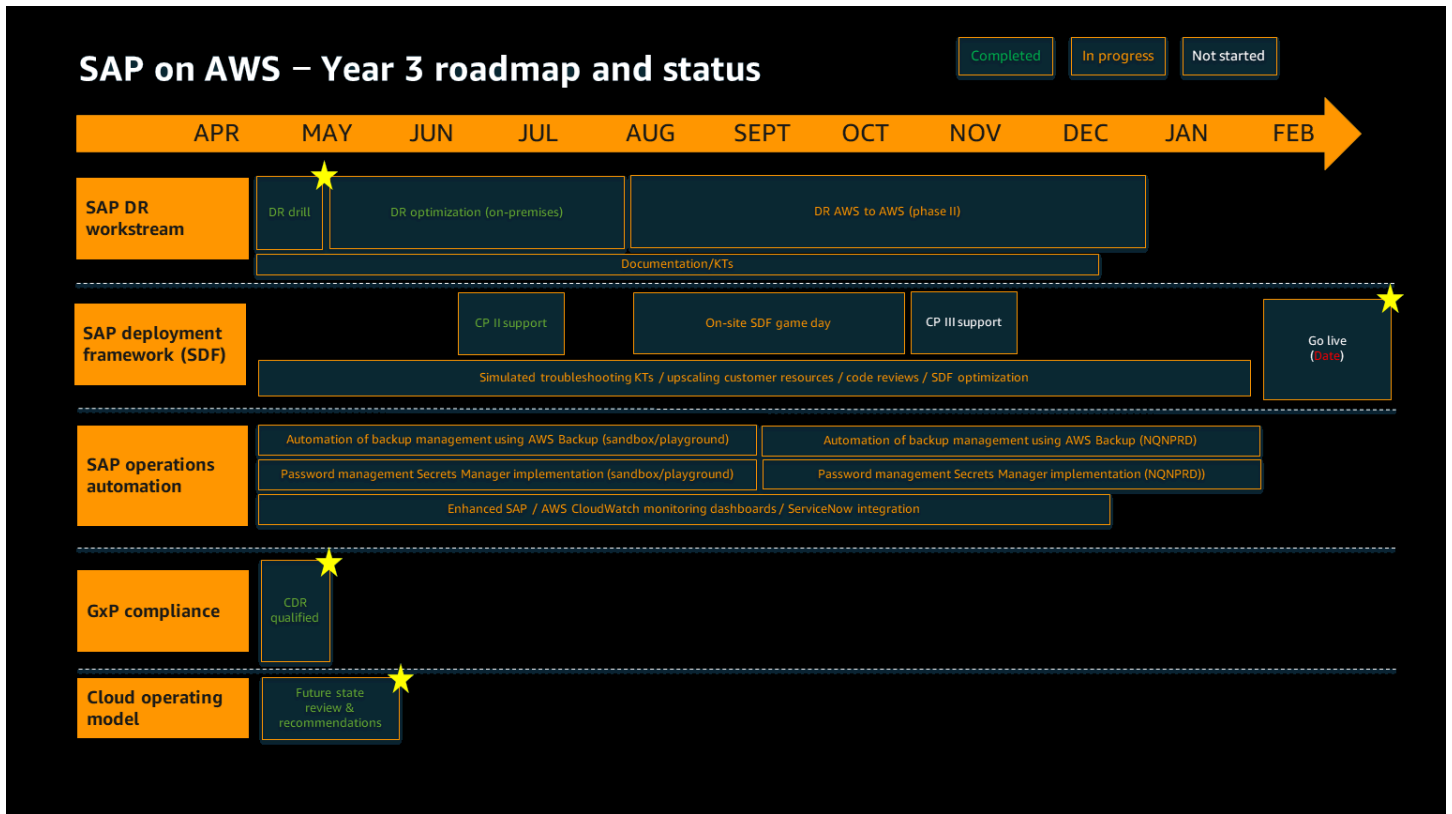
SAP on AWS – Year 3 roadmap and status

Completed
In progress
Not started

APR MAY JUN JUL AUG SEPT OCT NOV DEC JAN FEB

SAP DR workstream
DR drill
DR optimization (on-premises)
DR AWS to AWS (phase II)
Documentation/KTs

SAP deployment framework (SDF)
CP II support
On-site SDF game day
CP III support
Go live (Date)
Simulated troubleshooting KTs / upscaling customer resources / code reviews / SDF optimization

SAP operations automation
Automation of backup management using AWS Backup (sandbox/playground)
Automation of backup management using AWS Backup (NQNPRD)
Password management Secrets Manager implementation (sandbox/playground)
Password management Secrets Manager implementation (NQNPRD))
Enhanced SAP / AWS CloudWatch monitoring dashboards / ServiceNow integration

GxP compliance
CDR qualified

Cloud operating model
Future state review & recommendations